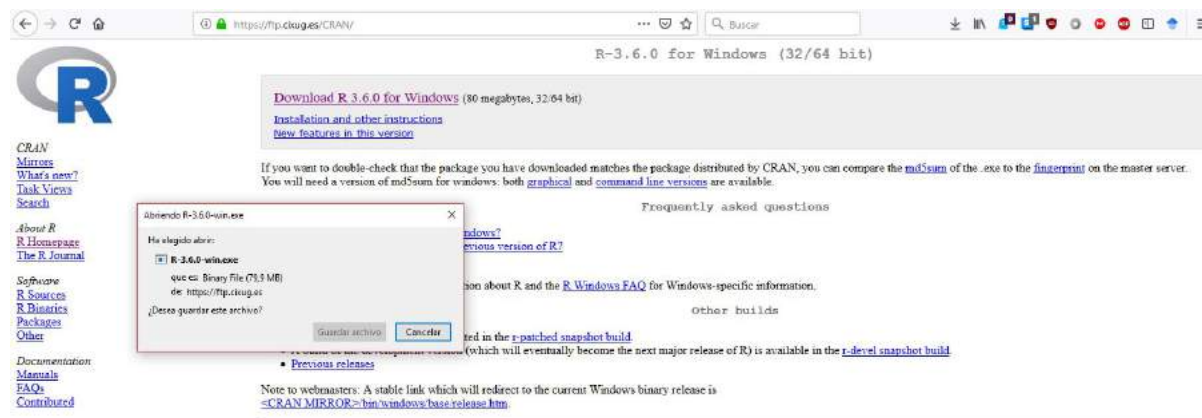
https://ftp.cixug.es/CRAN/

Buscar

R-3.6.0 for Windows (32/64 bit)

CRAN
Mirrors
What's new?
Task Views
Search

About R
R Homepage
The R Journal

Software
R Sources
R Binaries
Packages
Other

Documentation
Manuals
FAQs
Contributed

Download R 3.6.0 for Windows (80 megabytes, 32/64 bit)

Installation and other instructions
New features in this version

If you want to double-check that the package you have downloaded matches the package distributed by CRAN, you can compare the md5sum of the .exe to the fingerprint on the master server. You will need a version of md5sum for windows: both graphical and command line versions are available.

Frequently asked questions

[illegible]ndows?
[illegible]evious version of R?

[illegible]on about R and the R Windows FAQ for Windows-specific information.

Other builds

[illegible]ted in the r-patched snapshot build.
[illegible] (which will eventually become the next major release of R) is available in the r-devel snapshot build.
• Previous releases

Note to webmasters: A stable link which will redirect to the current Windows binary release is
<CRAN MIRROR>/bin/windows/base/release.htm.

Abriendo R-3.6.0-win.exe

Ha elegido abrir:

R-3.6.0-win.exe
que es: Binary File (79,9 MB)
de: https://ftp.cixug.es

¿Desea guardar este archivo?

Guardar archivo
Cancelar